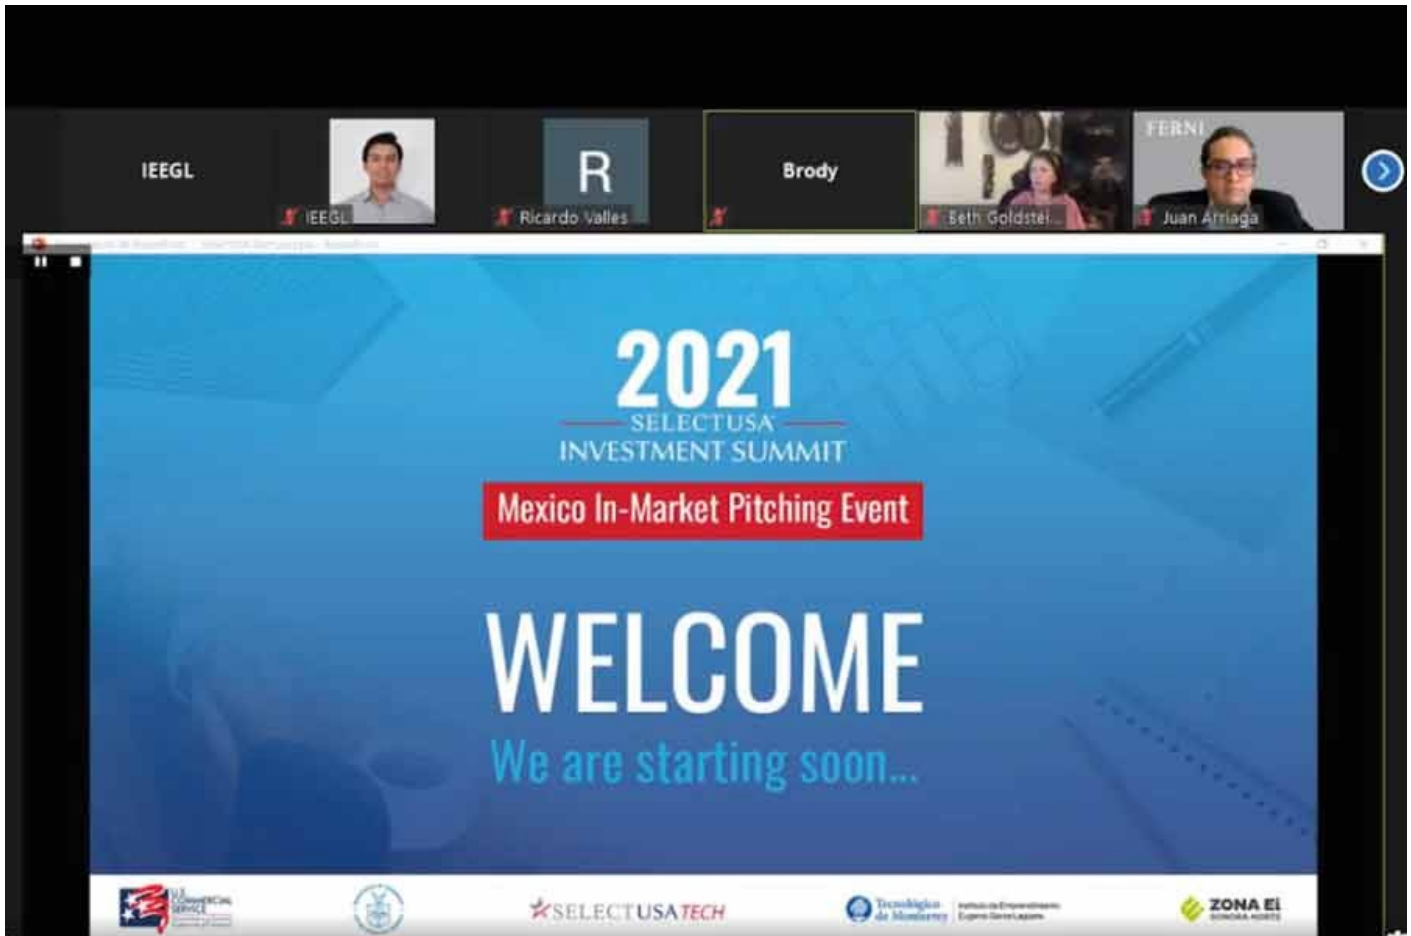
IEEGL

IEEGL

R

Ricardo Valles

Brody

Beth Goldstei...

FERNI

Juan Arriaga

2021
SELECTUSA
INVESTMENT SUMMIT

Mexico In-Market Pitching Event

WELCOME
We are starting soon...

U.S. COMMERCIAL SERVICE

SELECTUSA TECH

Tecnológico de Monterrey

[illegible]

ZONA EI
SONORA NORTE